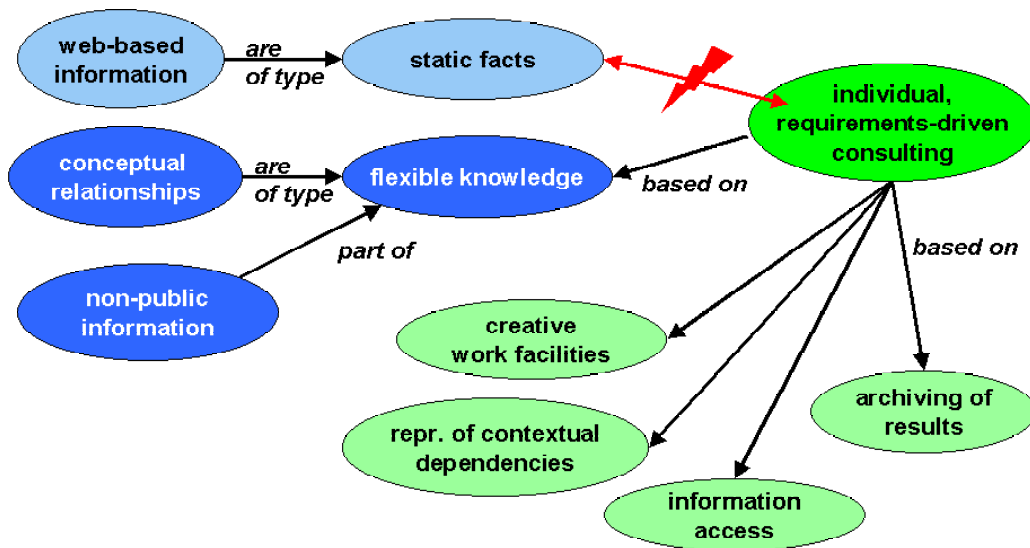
web-based information

are of type

static facts

individual, requirements-driven consulting

conceptual relationships

are of type

flexible knowledge

based on

part of

based on

non-public information

creative work facilities

archiving of results

repr. of contextual dependencies

information access